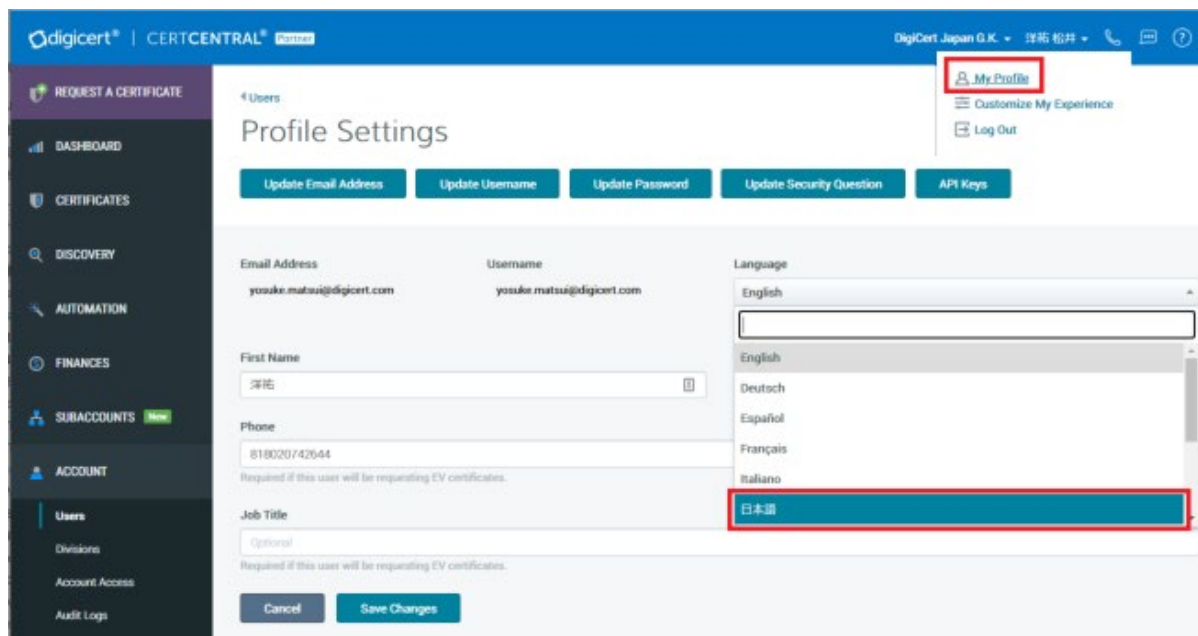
digicert® | CERTCENTRAL® Partner

DigiCert Japan G.K. ▾ 洋祐 松井 ▾

My Profile
Customize My Experience
Log Out

REQUEST A CERTIFICATE
DASHBOARD
CERTIFICATES
DISCOVERY
AUTOMATION
FINANCES
SUBACCOUNTS New
ACCOUNT
Users
Divisions
Account Access
Audit Logs

‹ Users
Profile Settings

Update Email Address
Update Username
Update Password
Update Security Question
API Keys

Email Address
yosuke.matsui@digicert.com

Username
yosuke.matsui@digicert.com

Language
English

English
Deutsch
Español
Français
Italiano
日本語

First Name
洋祐

Phone
818020742644
Required if this user will be requesting EV certificates.

Job Title
Optional
Required if this user will be requesting EV certificates.

Cancel
Save Changes